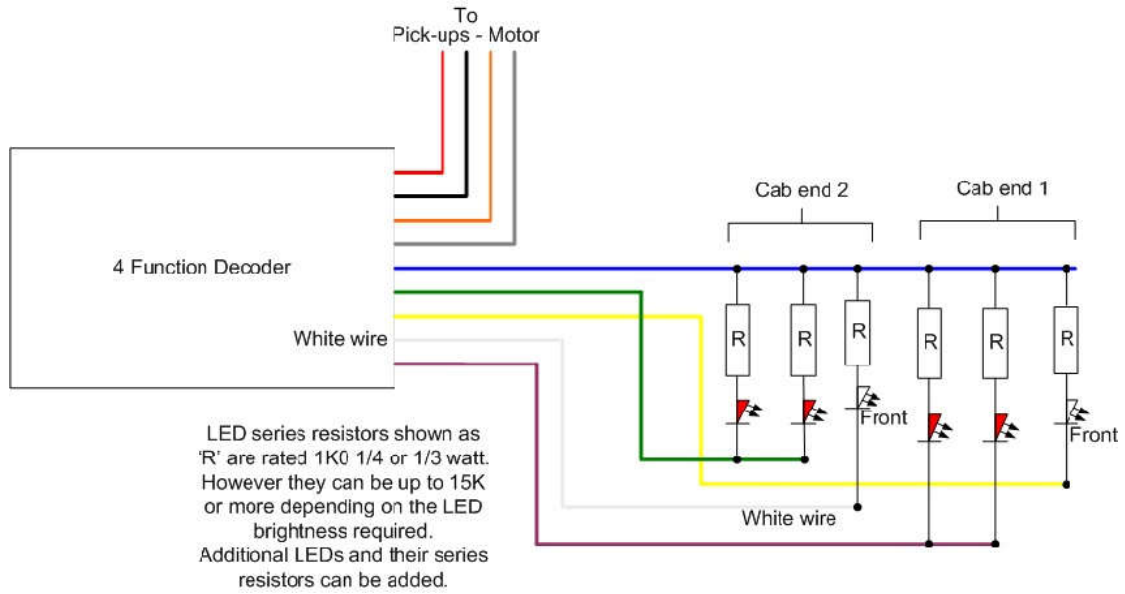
To
Pick-ups - Motor

4 Function Decoder

White wire

Cab end 2

Cab end 1

R

R

R

R

R

R

Front

Front

LED series resistors shown as 'R' are rated 1K0 1/4 or 1/3 watt. However they can be up to 15K or more depending on the LED brightness required. Additional LEDs and their series resistors can be added.

White wire